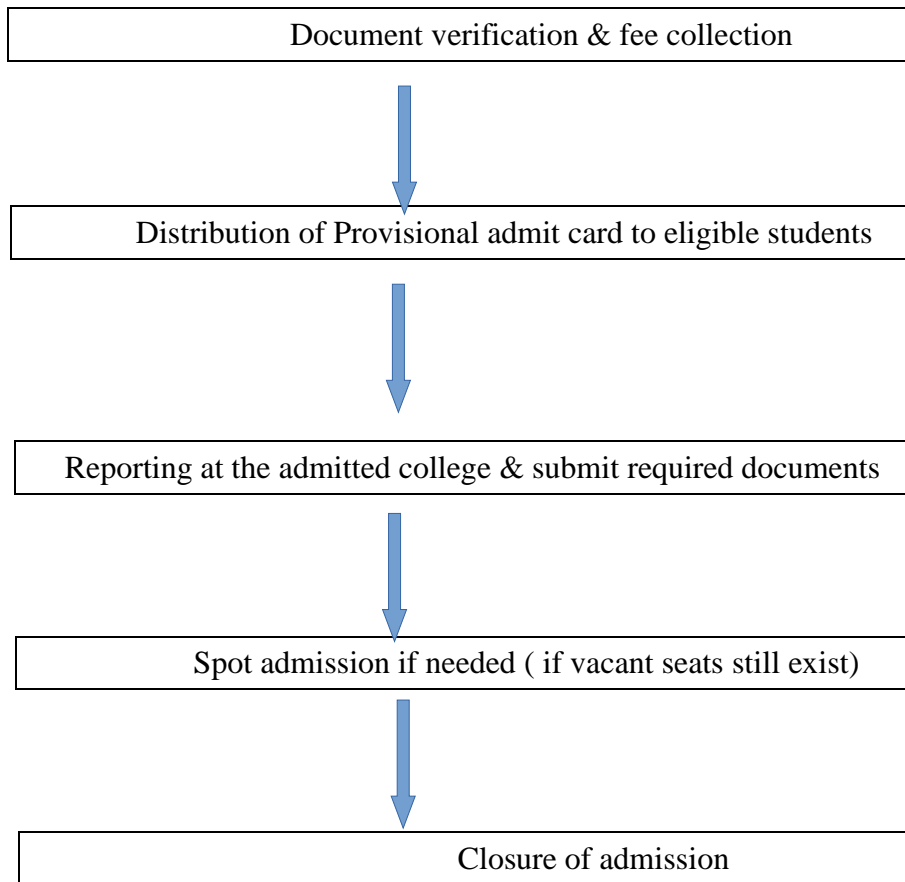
Document verification & fee collection

Distribution of Provisional admit card to eligible students

Reporting at the admitted college & submit required documents

Spot admission if needed ( if vacant seats still exist)

Closure of admission